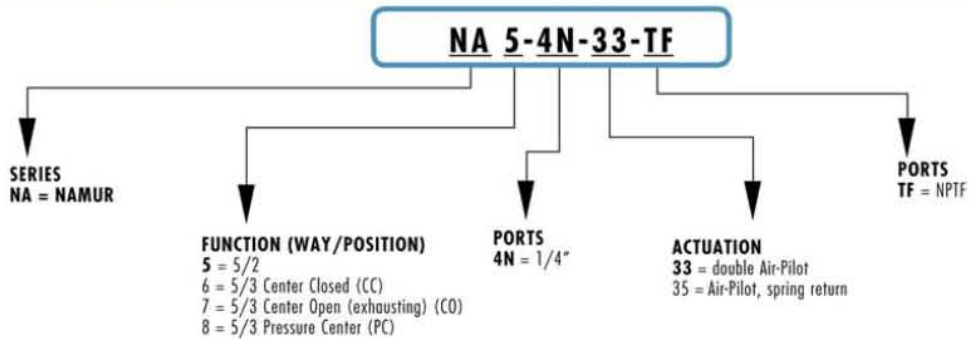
NA 5-4N-33-TF

SERIES
NA = NAMUR

FUNCTION (WAY/POSITION)
5 = 5/2
6 = 5/3 Center Closed (CC)
7 = 5/3 Center Open (exhausting) (CO)
8 = 5/3 Pressure Center (PC)

PORTS
4N = 1/4"

ACTUATION
33 = double Air-Pilot
35 = Air-Pilot, spring return

PORTS
TF = NPTF